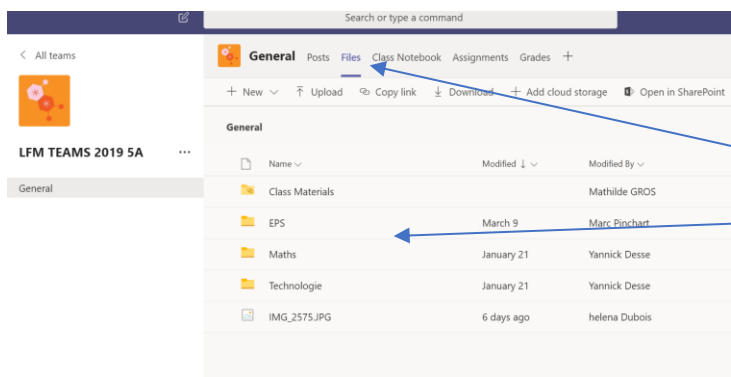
Search or type a command

< All teams

LFM TEAMS 2019 5A ···

General

General Posts Files Class Notebook Assignments Grades +

+ New ⌵ Upload Copy link Download + Add cloud storage Open in SharePoint

General

| | Name ⌵ | Modified ↓ ⌵ | Modified By ⌵ |
|---|---|---|---|
| | Class Materials | | Mathilde GROS |
| | EPS | March 9 | Marc Pinchart |
| | Maths | January 21 | Yannick Desse |
| | Technologie | January 21 | Yannick Desse |
| | IMG_2575.JPG | 6 days ago | helena Dubois |